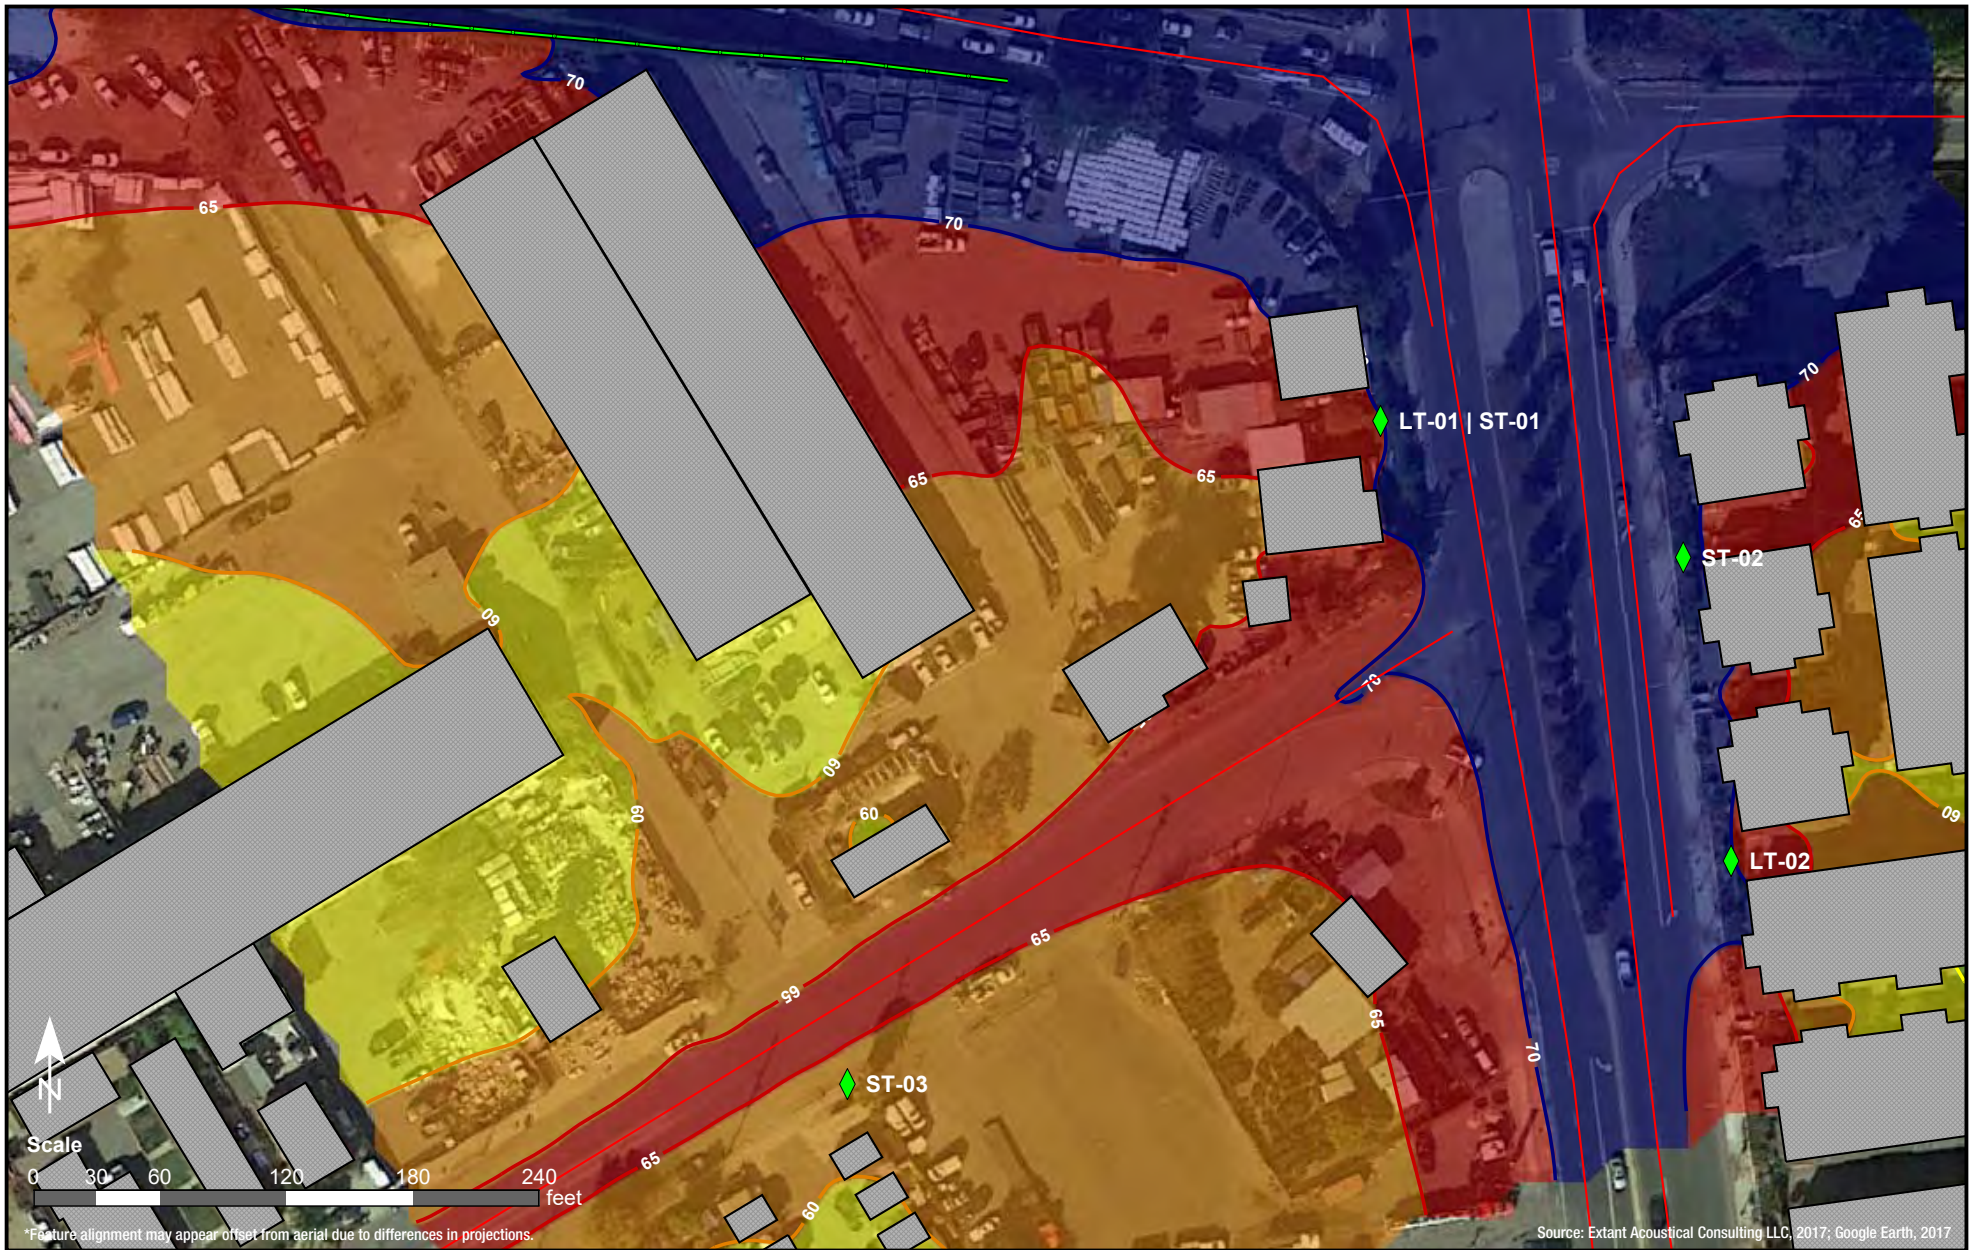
70
65
70
70
LT-01 | ST-01
65
65
65
ST-02
60
60
70
60
60
60
LT-02
65
65
65
70
N
ST-03
Scale
0 30 60 120 180 240
feet
65
60
*Feature alignment may appear offset from aerial due to differences in projections.
Source: Extant Acoustical Consulting LLC, 2017; Google Earth, 2017